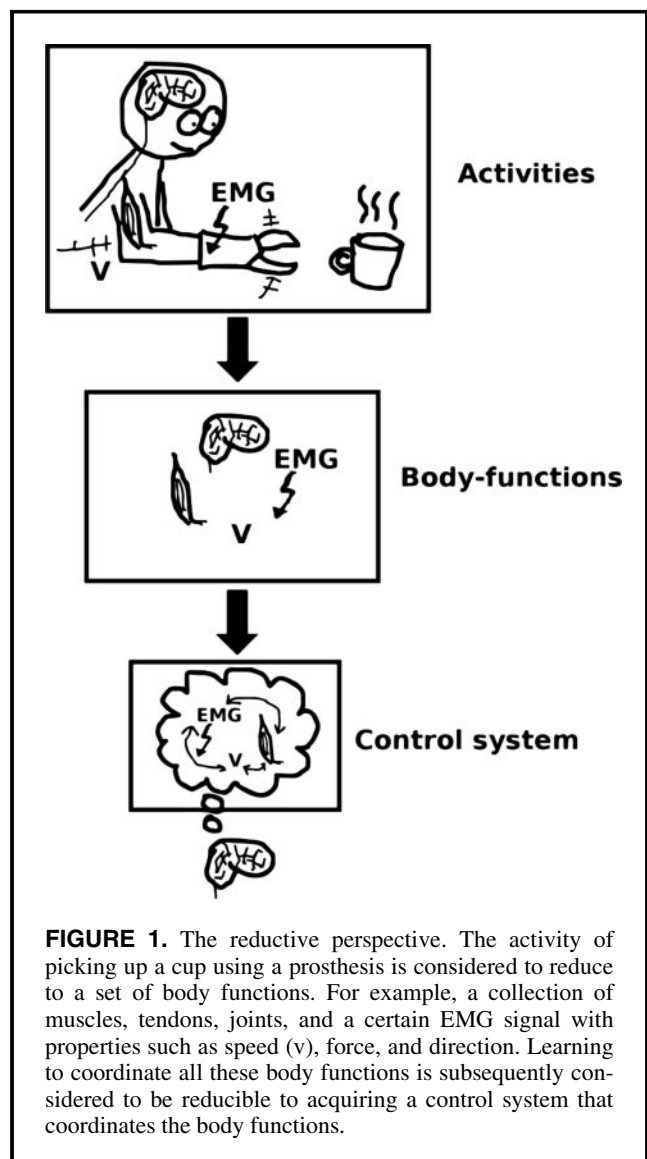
EMG

V

Activities

EMG

V

Body-functions

EMG

V

Control system

**FIGURE 1.** The reductive perspective. The activity of picking up a cup using a prosthesis is considered to reduce to a set of body functions. For example, a collection of muscles, tendons, joints, and a certain EMG signal with properties such as speed (v), force, and direction. Learning to coordinate all these body functions is subsequently considered to be reducible to acquiring a control system that coordinates the body functions.